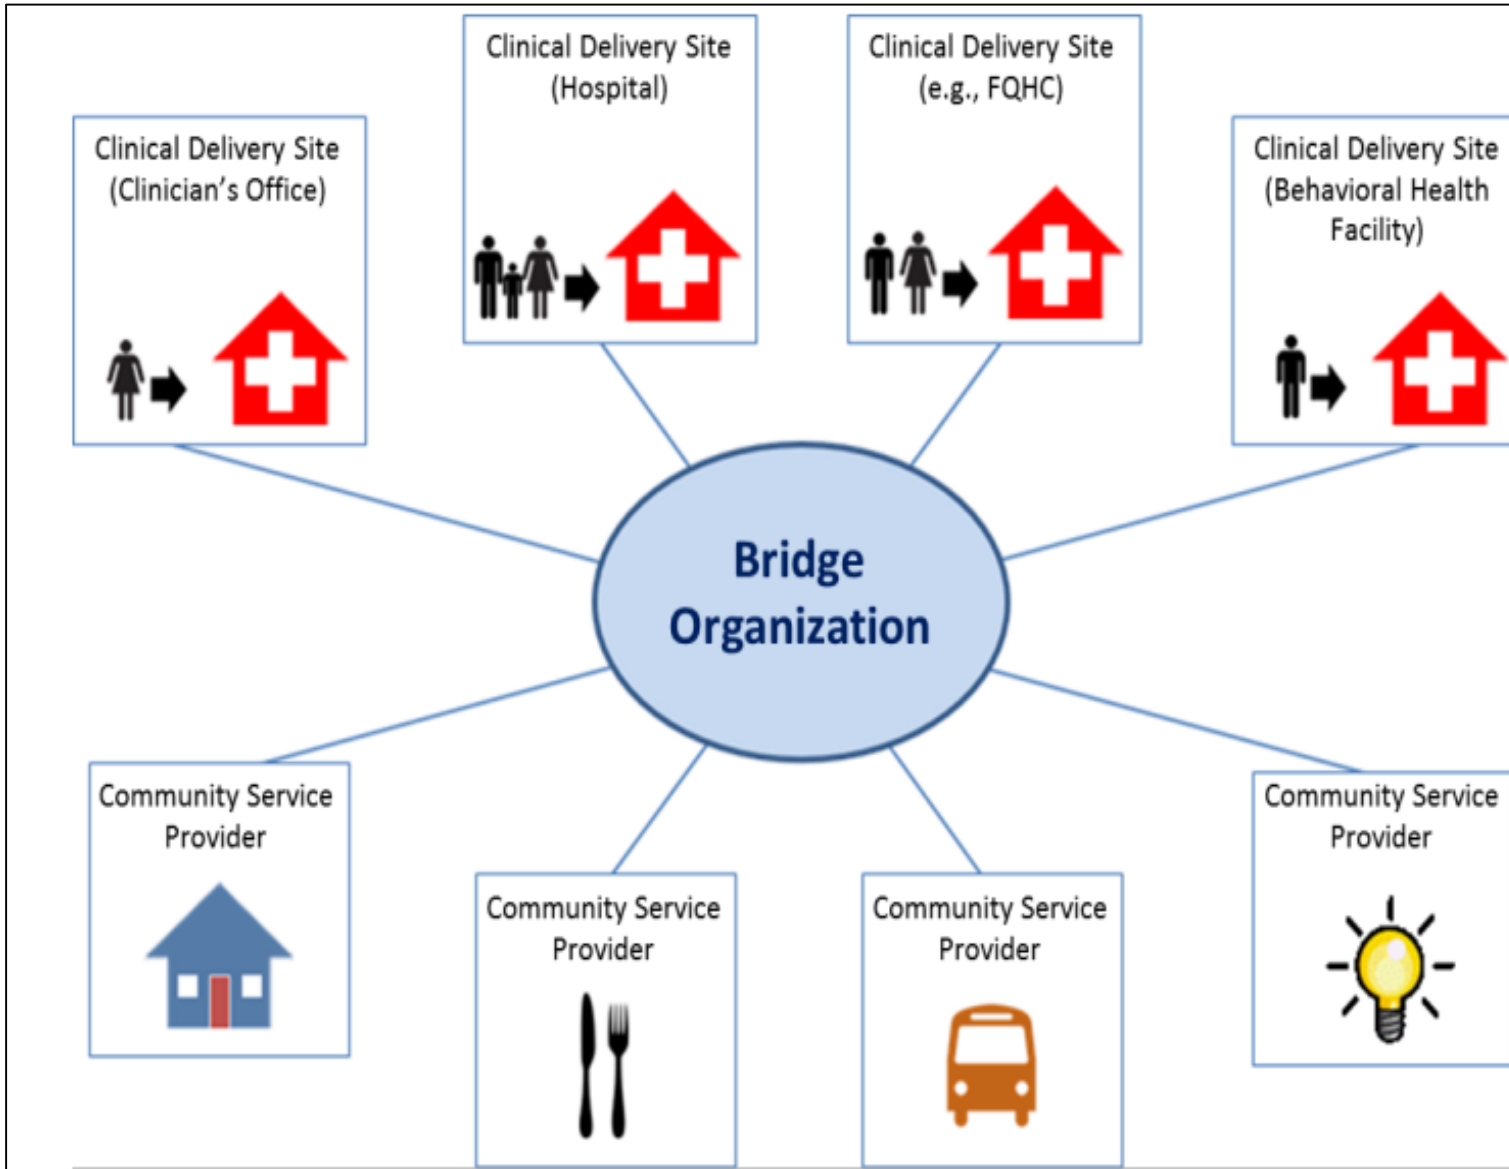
Clinical Delivery Site (Hospital)

Clinical Delivery Site (e.g., FQHC)

Clinical Delivery Site (Clinician's Office)

Clinical Delivery Site (Behavioral Health Facility)

Bridge Organization

Community Service Provider

Community Service Provider

Community Service Provider

Community Service Provider